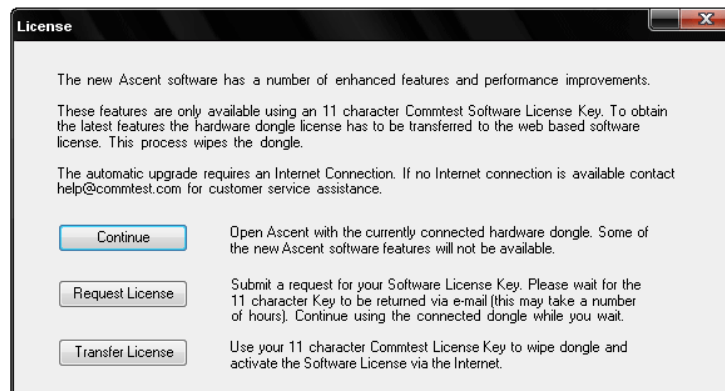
License

The new Ascent software has a number of enhanced features and performance improvements.

These features are only available using an 11 character Commtest Software License Key. To obtain the latest features the hardware dongle license has to be transferred to the web based software license. This process wipes the dongle.

The automatic upgrade requires an Internet Connection. If no Internet connection is available contact help@commtest.com for customer service assistance.

Continue

Open Ascent with the currently connected hardware dongle. Some of the new Ascent software features will not be available.

Request License

Submit a request for your Software License Key. Please wait for the 11 character Key to be returned via e-mail (this may take a number of hours). Continue using the connected dongle while you wait.

Transfer License

Use your 11 character Commtest License Key to wipe dongle and activate the Software License via the Internet.